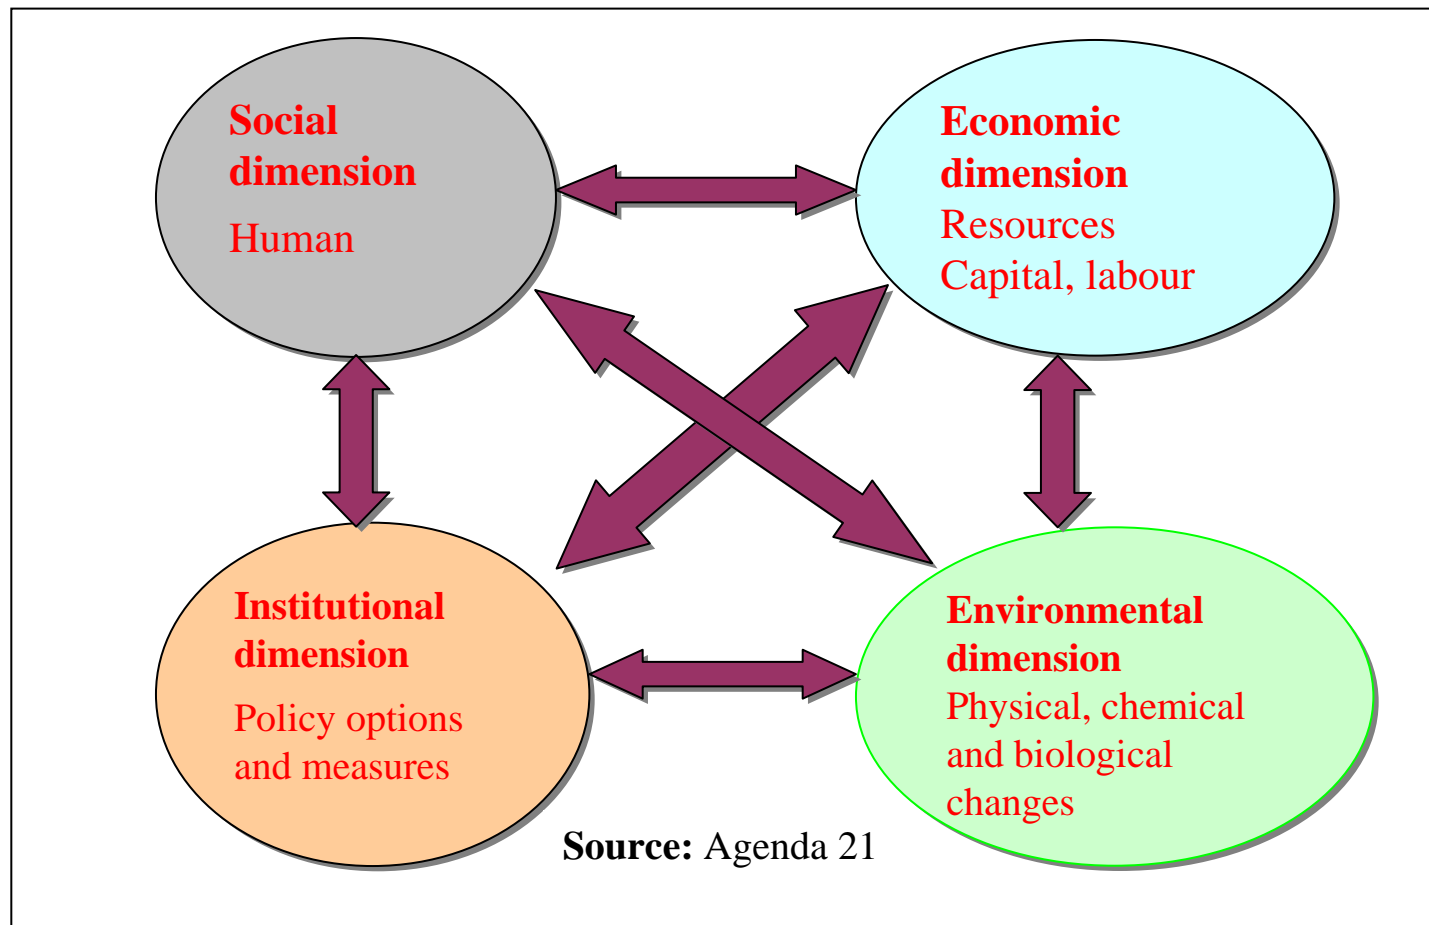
Social dimension
Human

Economic dimension
Resources
Capital, labour

Institutional dimension
Policy options and measures

Environmental dimension
Physical, chemical and biological changes

**Source:** Agenda 21